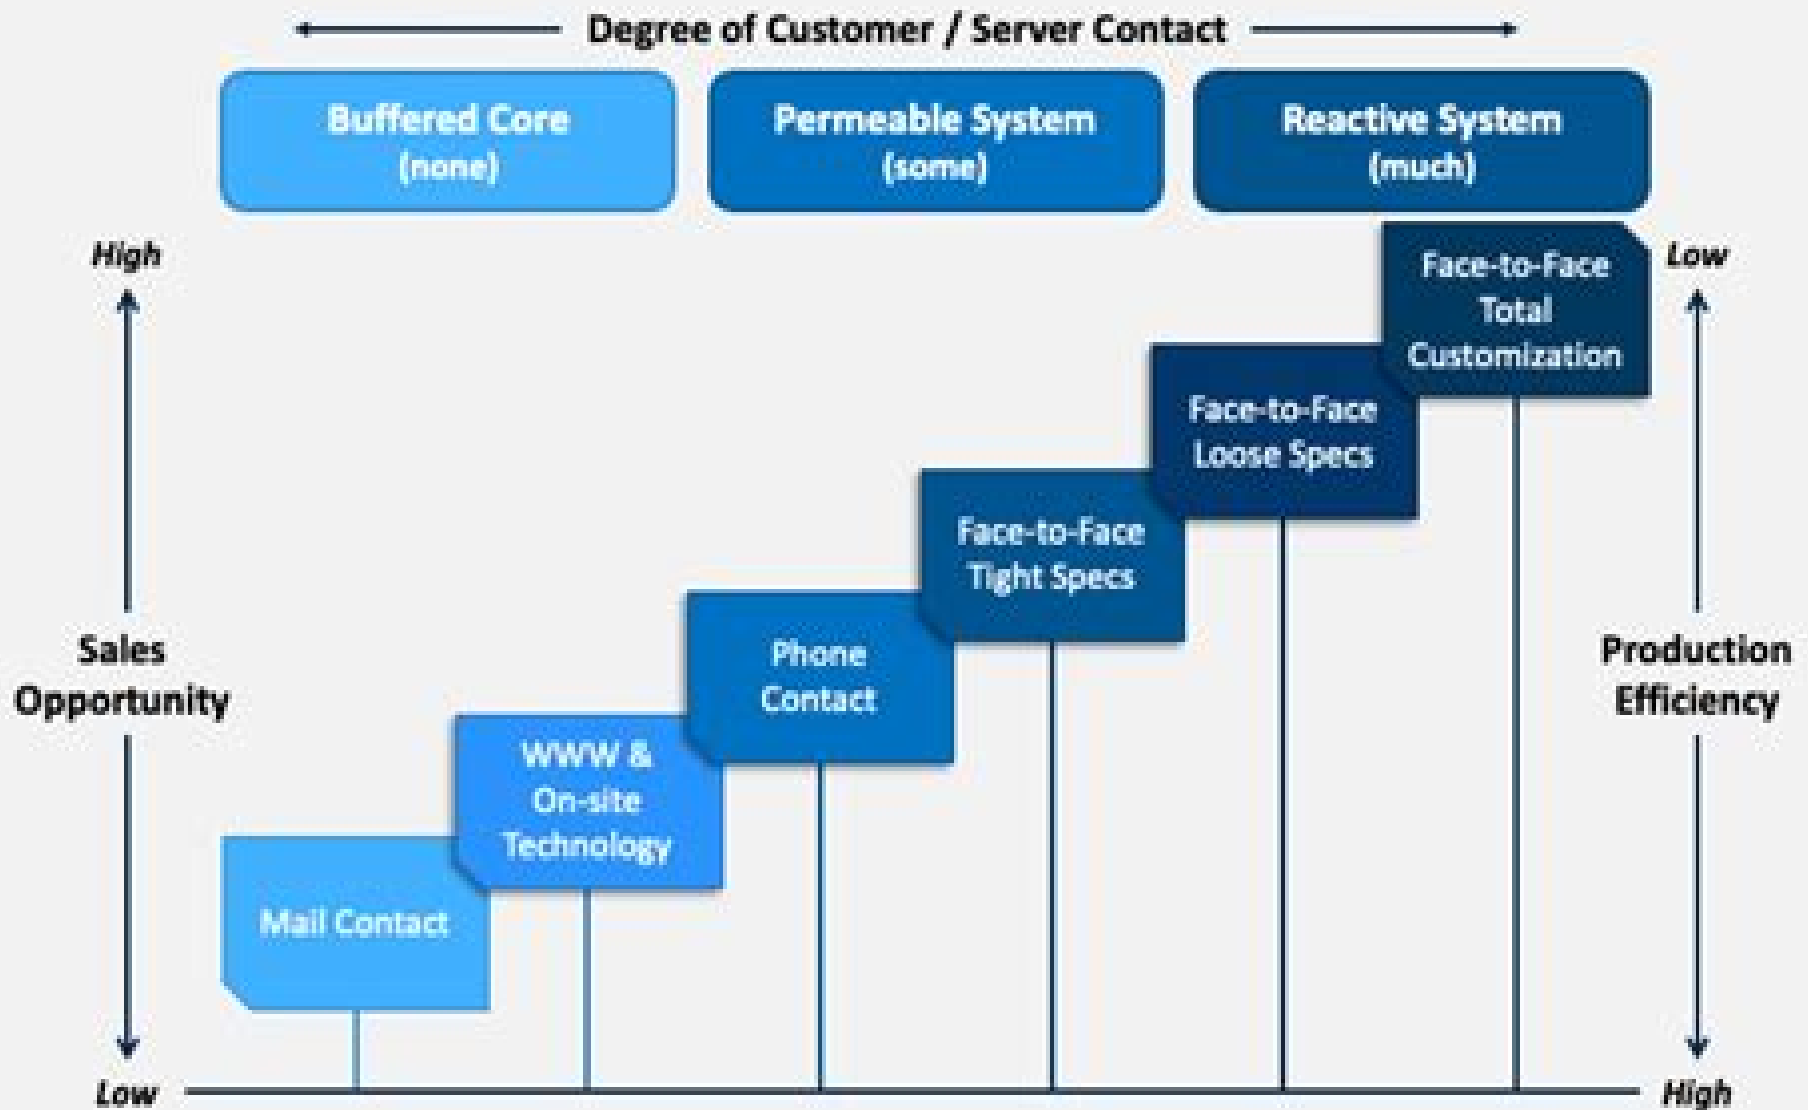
Degree of Customer / Server Contact

Buffered Core
(none)

Permeable System
(some)

Reactive System
(much)

High

Sales Opportunity

Low

Low

Production Efficiency

High

Face-to-Face Total Customization

Face-to-Face Loose Specs

Face-to-Face Tight Specs

Phone Contact

WWW & On-site Technology

Mail Contact